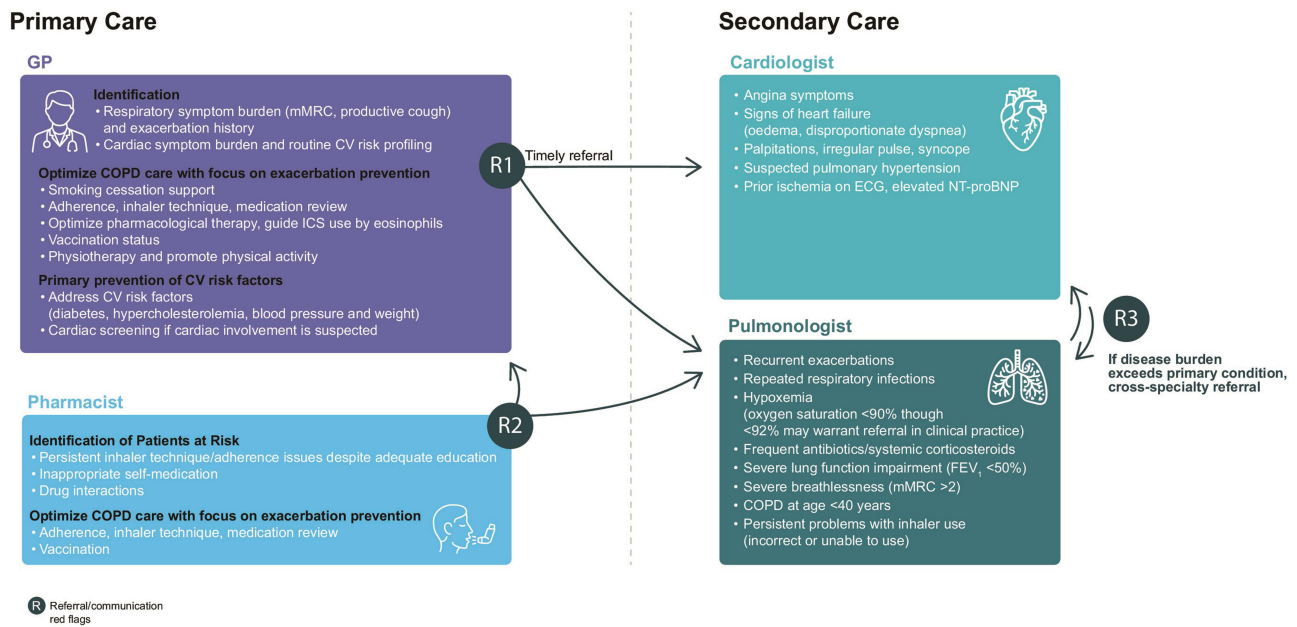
Primary Care

GP

Identification
• Respiratory symptom burden (mMRC, productive cough) and exacerbation history
• Cardiac symptom burden and routine CV risk profiling

Optimize COPD care with focus on exacerbation prevention
• Smoking cessation support
• Adherence, inhaler technique, medication review
• Optimize pharmacological therapy, guide ICS use by eosinophils
• Vaccination status
• Physiotherapy and promote physical activity

Primary prevention of CV risk factors
• Address CV risk factors (diabetes, hypercholesterolemia, blood pressure and weight)
• Cardiac screening if cardiac involvement is suspected

R1

Timely referral

Pharmacist

Identification of Patients at Risk
• Persistent inhaler technique/adherence issues despite adequate education
• Inappropriate self-medication
• Drug interactions

Optimize COPD care with focus on exacerbation prevention
• Adherence, inhaler technique, medication review
• Vaccination

R2

R Referral/communication red flags

Secondary Care

Cardiologist

• Angina symptoms
• Signs of heart failure (oedema, disproportionate dyspnea)
• Palpitations, irregular pulse, syncope
• Suspected pulmonary hypertension
• Prior ischemia on ECG, elevated NT-proBNP

R3

If disease burden exceeds primary condition, cross-specialty referral

Pulmonologist

• Recurrent exacerbations
• Repeated respiratory infections
• Hypoxemia (oxygen saturation <90% though <92% may warrant referral in clinical practice)
• Frequent antibiotics/systemic corticosteroids
• Severe lung function impairment ($FEV_1$ <50%)
• Severe breathlessness (mMRC >2)
• COPD at age <40 years
• Persistent problems with inhaler use (incorrect or unable to use)